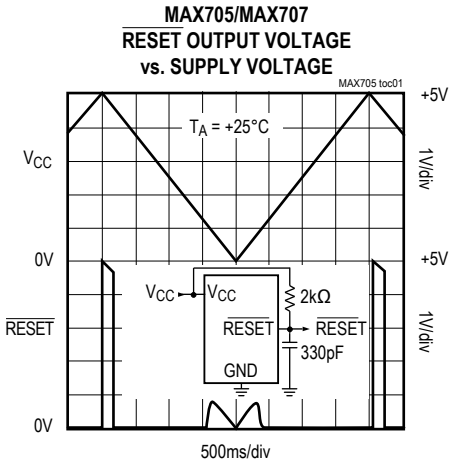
MAX705/MAX707
$\overline{\text{RESET}}$ OUTPUT VOLTAGE
vs. SUPPLY VOLTAGE
MAX705 toc01

$T_A = +25°C$

$V_{CC}$
0V
$\overline{\text{RESET}}$
0V

+5V
1V/div
+5V
1V/div

$V_{CC}$
$V_{CC}$
$2k\Omega$
$\overline{\text{RESET}}$
$\overline{\text{RESET}}$
330pF
GND

500ms/div